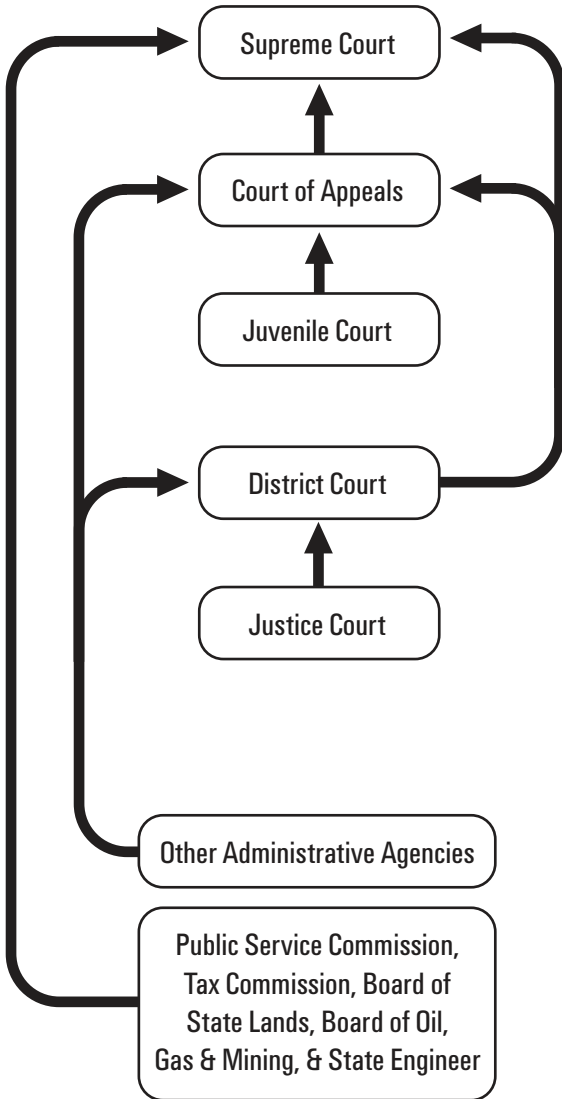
Supreme Court

Court of Appeals

Juvenile Court

District Court

Justice Court

Other Administrative Agencies

Public Service Commission, Tax Commission, Board of State Lands, Board of Oil, Gas & Mining, & State Engineer